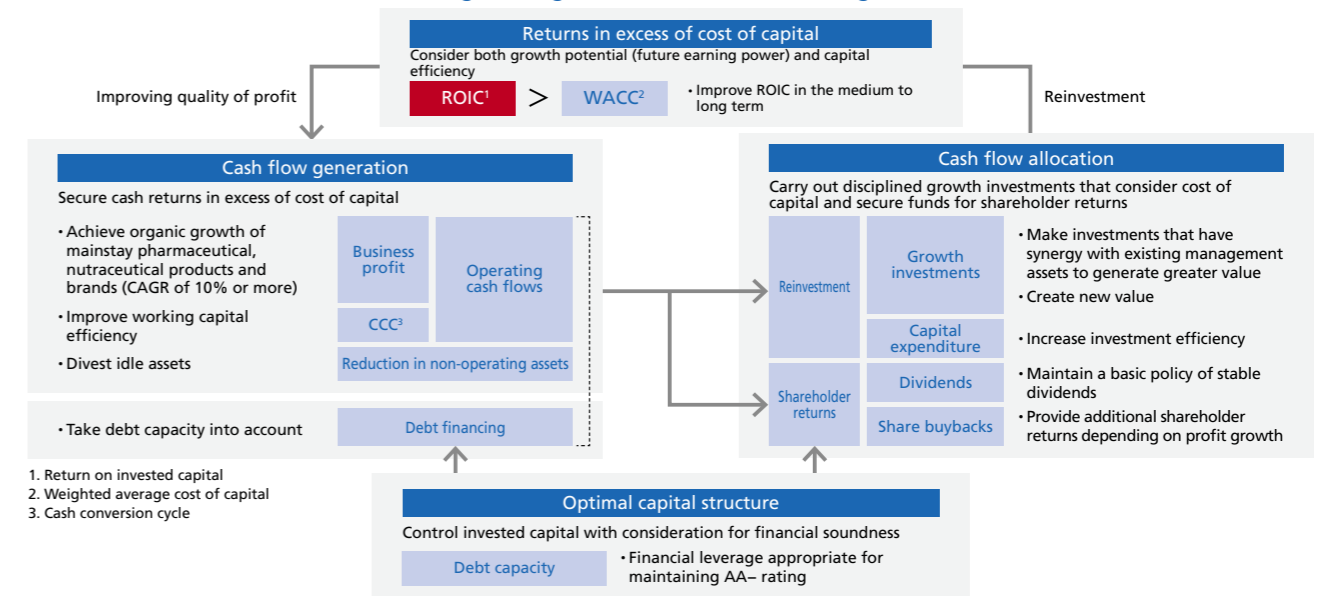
Returns in excess of cost of capital
Consider both growth potential (future earning power) and capital efficiency
ROIC¹ > WACC²
• Improve ROIC in the medium to long term

Improving quality of profit

Reinvestment

Cash flow generation
Secure cash returns in excess of cost of capital
• Achieve organic growth of mainstay pharmaceutical, nutraceutical products and brands (CAGR of 10% or more)
• Improve working capital efficiency
• Divest idle assets

Business profit
Operating cash flows
CCC³
Reduction in non-operating assets

• Take debt capacity into account
Debt financing

1. Return on invested capital
2. Weighted average cost of capital
3. Cash conversion cycle

Cash flow allocation
Carry out disciplined growth investments that consider cost of capital and secure funds for shareholder returns

Reinvestment
Growth investments
• Make investments that have synergy with existing management assets to generate greater value
• Create new value
Capital expenditure
• Increase investment efficiency

Shareholder returns
Dividends
• Maintain a basic policy of stable dividends
Share buybacks
• Provide additional shareholder returns depending on profit growth

Optimal capital structure
Control invested capital with consideration for financial soundness
Debt capacity
• Financial leverage appropriate for maintaining AA– rating